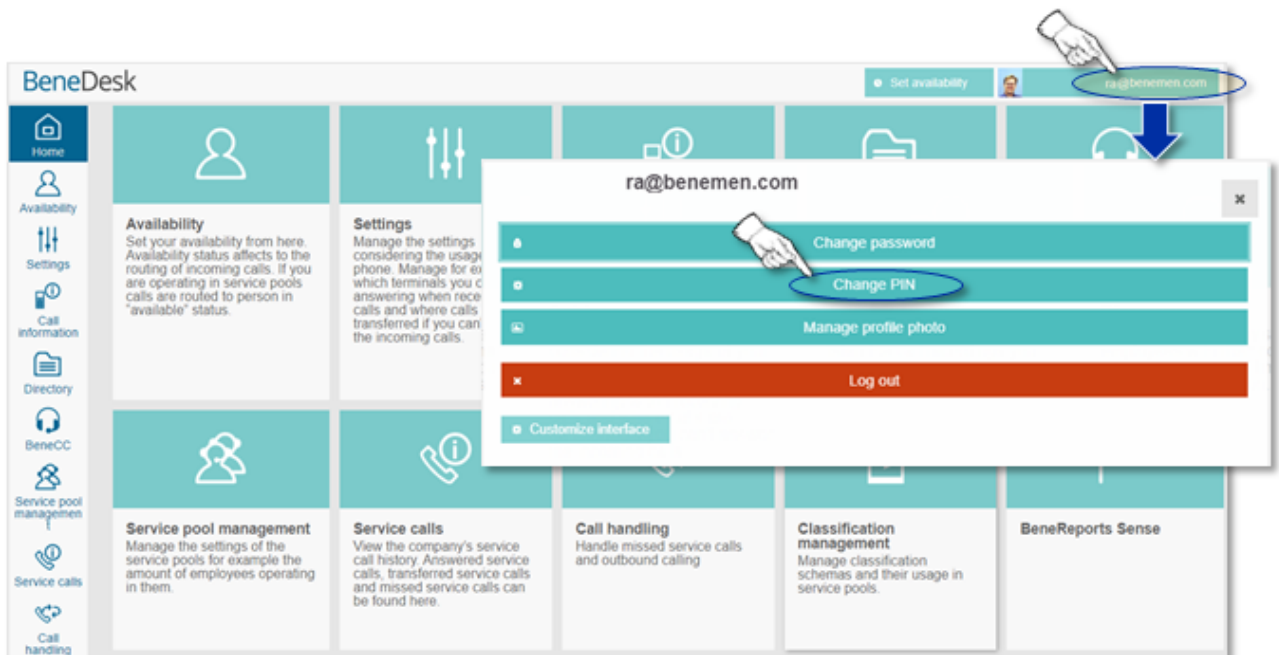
BeneDesk

Set availability

ra@benemen.com

Home

Availability

Settings

Call information

Directory

BeneCC

Service pool managemen t

Service calls

Call handling

Availability
Set your availability from here. Availability status affects to the routing of incoming calls. If you are operating in service pools calls are routed to person in "available" status.

Settings
Manage the settings considering the usage phone. Manage for ex which terminals you c answering when rece calls and where calls transferred if you can the incoming calls.

ra@benemen.com

×

Change password

Change PIN

Manage profile photo

Log out

Customize interface

Service pool management
Manage the settings of the service pools for example the amount of employees operating in them.

Service calls
View the company's service call history. Answered service calls, transferred service calls and missed service calls can be found here.

Call handling
Handle missed service calls and outbound calling

Classification management
Manage classification schemas and their usage in service pools.

BeneReports Sense